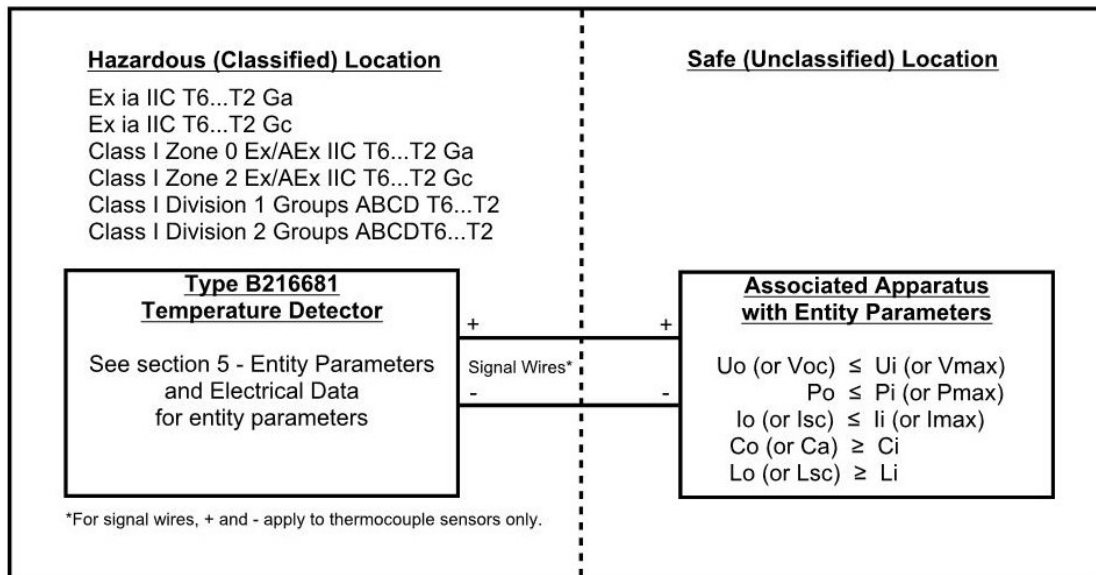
Hazardous (Classified) Location

Ex ia IIC T6...T2 Ga
Ex ia IIC T6...T2 Gc
Class I Zone 0 Ex/AEx IIC T6...T2 Ga
Class I Zone 2 Ex/AEx IIC T6...T2 Gc
Class I Division 1 Groups ABCD T6...T2
Class I Division 2 Groups ABCDT6...T2

Safe (Unclassified) Location

Type B216681
Temperature Detector

See section 5 - Entity Parameters and Electrical Data for entity parameters

+
-
Signal Wires*
+
-

Associated Apparatus with Entity Parameters

Uo (or Voc) $\leq$ Ui (or Vmax)
Po $\leq$ Pi (or Pmax)
Io (or Isc) $\leq$ Ii (or Imax)
Co (or Ca) $\geq$ Ci
Lo (or Lsc) $\geq$ Li

*For signal wires, + and - apply to thermocouple sensors only.